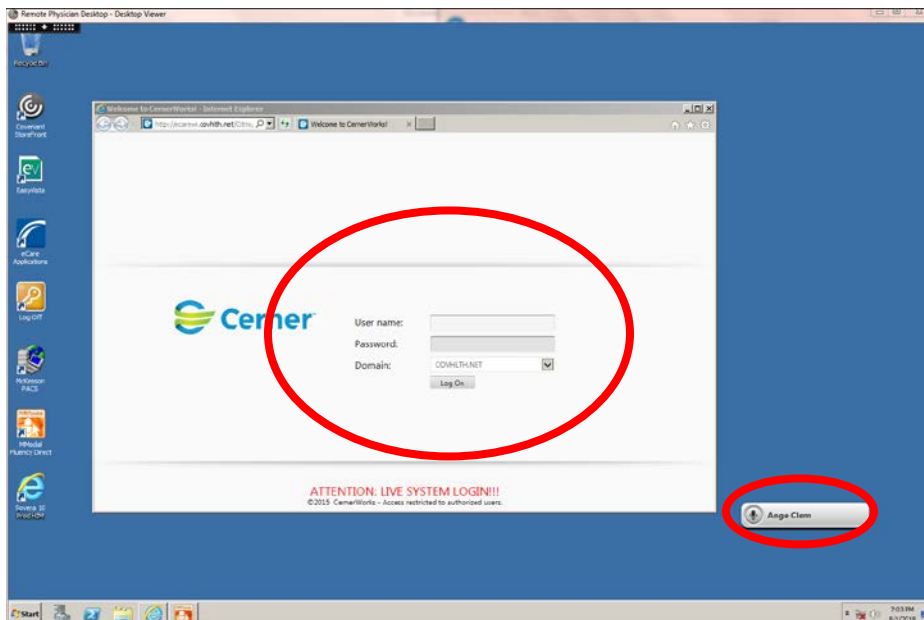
Remote Physician Desktop - Desktop Viewer

Recycle Bin

Covenant StoreFront

EasyVista

eCare Applications

Log Off

McKesson PACS

MModal Fluency Direct

Sovera 10 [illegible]

Welcome to CernerWorks! - Internet Explorer

http://ecarew.covhlth.net/Citrix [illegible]

Welcome to CernerWorks!

Cerner

User name:

Password:

Domain: COVHLTH.NET

Log On

ATTENTION: LIVE SYSTEM LOGIN!!!

©2015 CernerWorks - Access restricted to authorized users.

Ange Clem

Start

7:03 PM
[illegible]